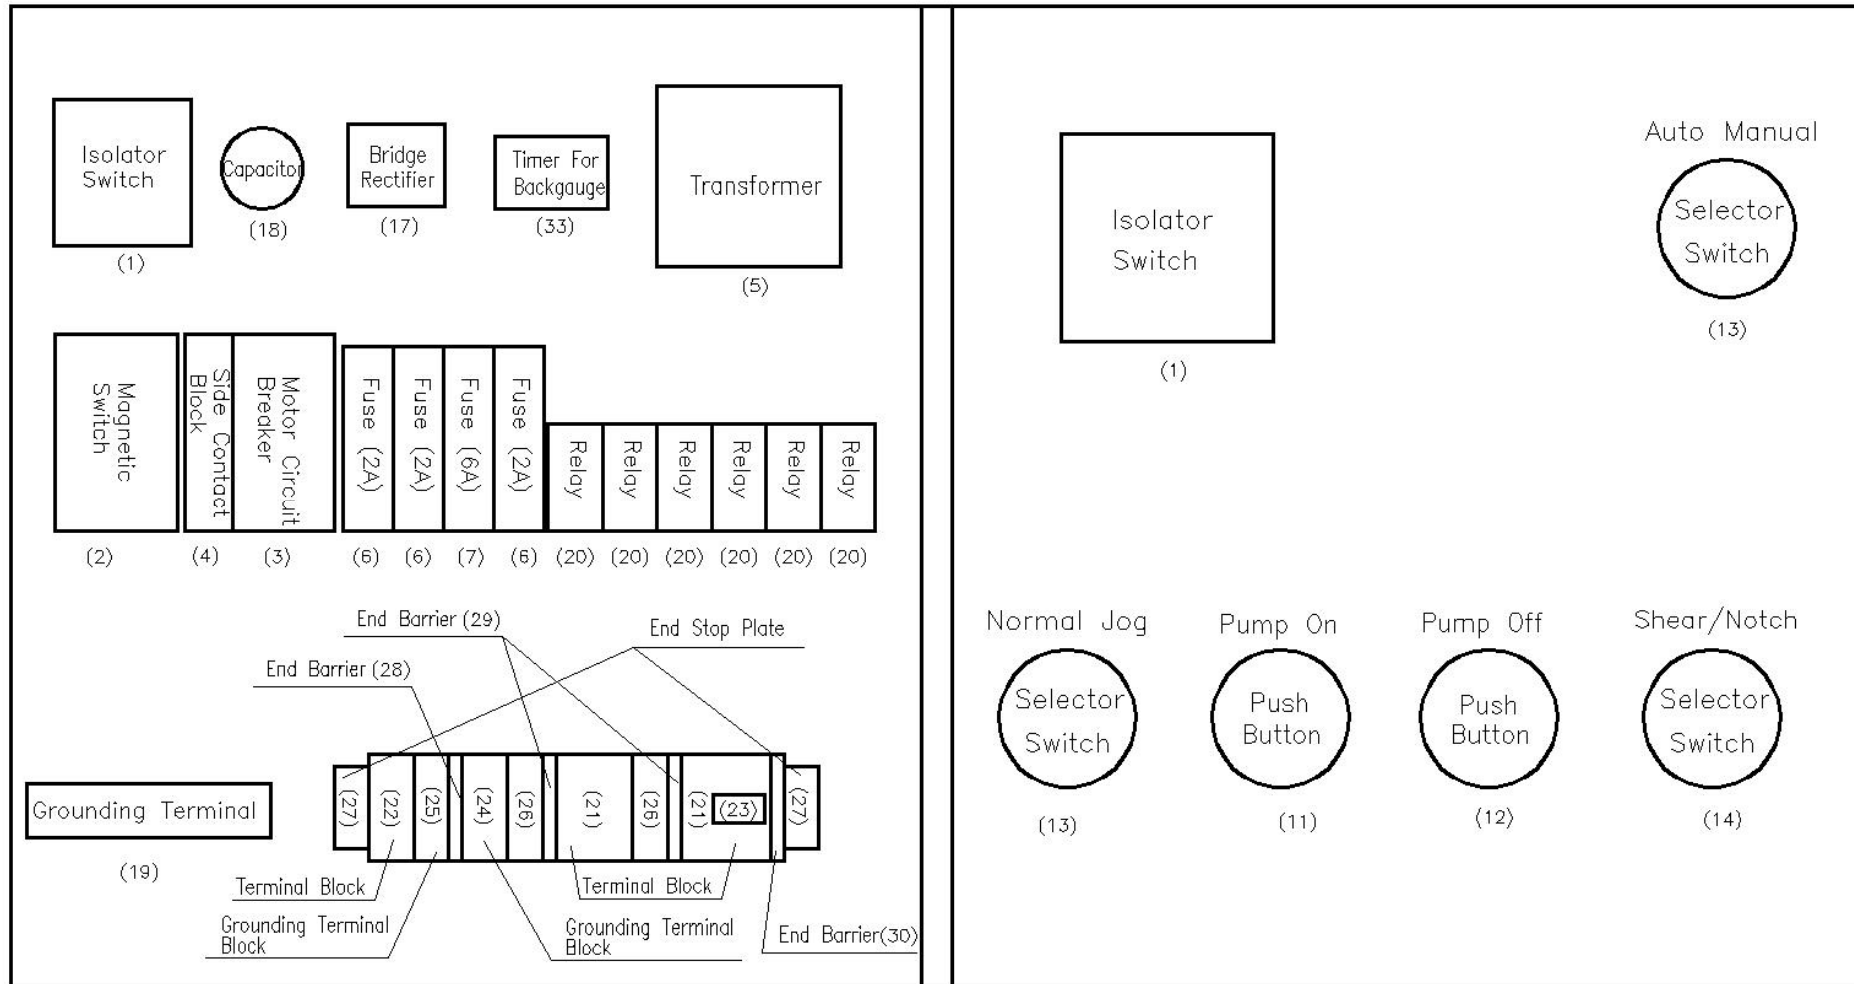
Isolator Switch
(1)

Capacitor
(18)

Bridge Rectifier
(17)

Timer For Backgauge
(33)

Transformer
(5)

Magnetic Switch
(2)

Side Contact Block
(4)

Motor Circuit Breaker
(3)

Fuse (2A)
(6)

Fuse (2A)
(6)

Fuse (6A)
(7)

Fuse (2A)
(6)

Relay
(20)

Relay
(20)

Relay
(20)

Relay
(20)

Relay
(20)

Relay
(20)

End Barrier (29)
End Stop Plate
End Barrier (28)

Grounding Terminal
(19)

(27) (22) (25) (24) (26) (21) (26) (21) (23) (27)

Terminal Block
Grounding Terminal Block
Grounding Terminal Block
Terminal Block
End Barrier(30)

Isolator Switch
(1)

Auto Manual
Selector Switch
(13)

Normal Jog
Selector Switch
(13)

Pump On
Push Button
(11)

Pump Off
Push Button
(12)

Shear/Notch
Selector Switch
(14)